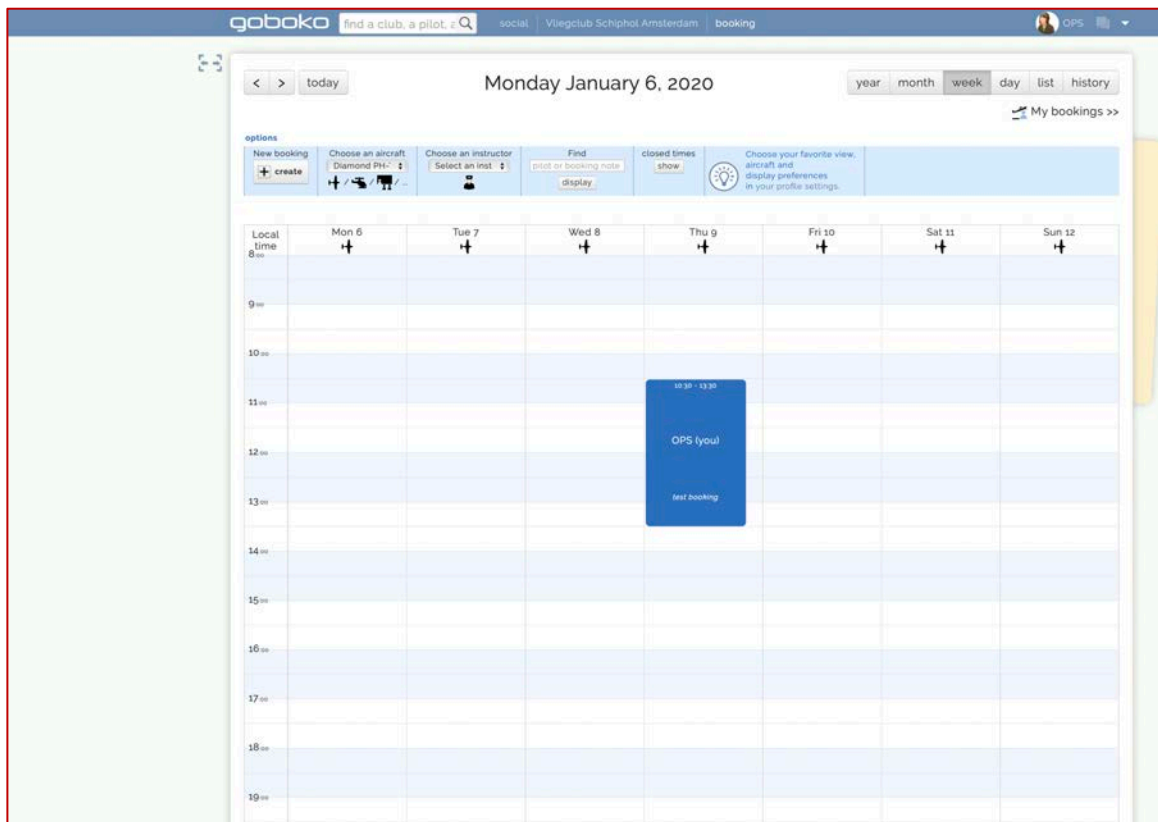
goboko find a club, a pilot, a social Vliegclub Schiphol Amsterdam booking OPS

< > today Monday January 6, 2020 year month week day list history

My bookings >>

options

New booking + create | Choose an aircraft Diamond PH- | Choose an instructor Select an inst | Find pilot or booking note display | closed times show | Choose your favorite view, aircraft and display preferences in your profile settings.

| Local time | Mon 6 | Tue 7 | Wed 8 | Thu 9 | Fri 10 | Sat 11 | Sun 12 |
|---|---|---|---|---|---|---|---|
| 8:00 | | | | | | | |
| 9:00 | | | | | | | |
| 10:00 | | | | | | | |
| 11:00 | | | | 10:30 - 13:30 | | | |
| 12:00 | | | | OPS (you) | | | |
| 13:00 | | | | test booking | | | |
| 14:00 | | | | | | | |
| 15:00 | | | | | | | |
| 16:00 | | | | | | | |
| 17:00 | | | | | | | |
| 18:00 | | | | | | | |
| 19:00 | | | | | | | |